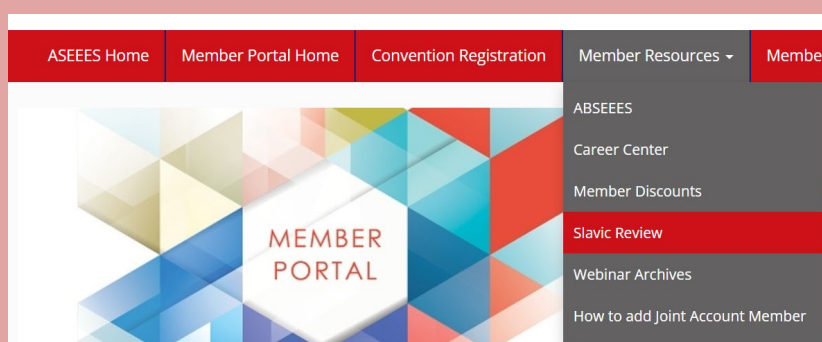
ASEEES Home | Member Portal Home | Convention Registration | Member Resources ▾ | Membe

ABSEEES
Career Center
Member Discounts
Slavic Review
Webinar Archives
How to add Joint Account Member

MEMBER PORTAL